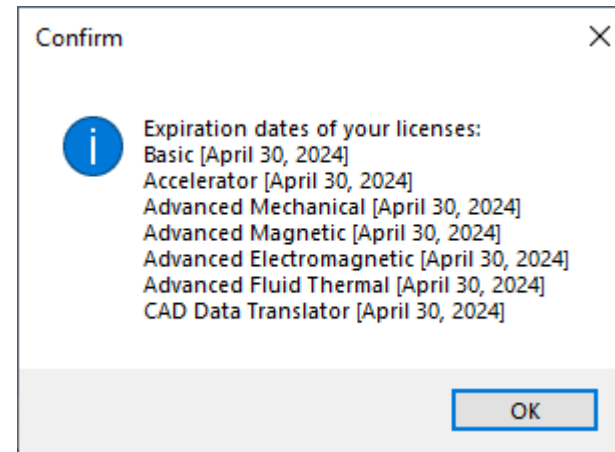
Confirm

Expiration dates of your licenses:
Basic [April 30, 2024]
Accelerator [April 30, 2024]
Advanced Mechanical [April 30, 2024]
Advanced Magnetic [April 30, 2024]
Advanced Electromagnetic [April 30, 2024]
Advanced Fluid Thermal [April 30, 2024]
CAD Data Translator [April 30, 2024]

OK